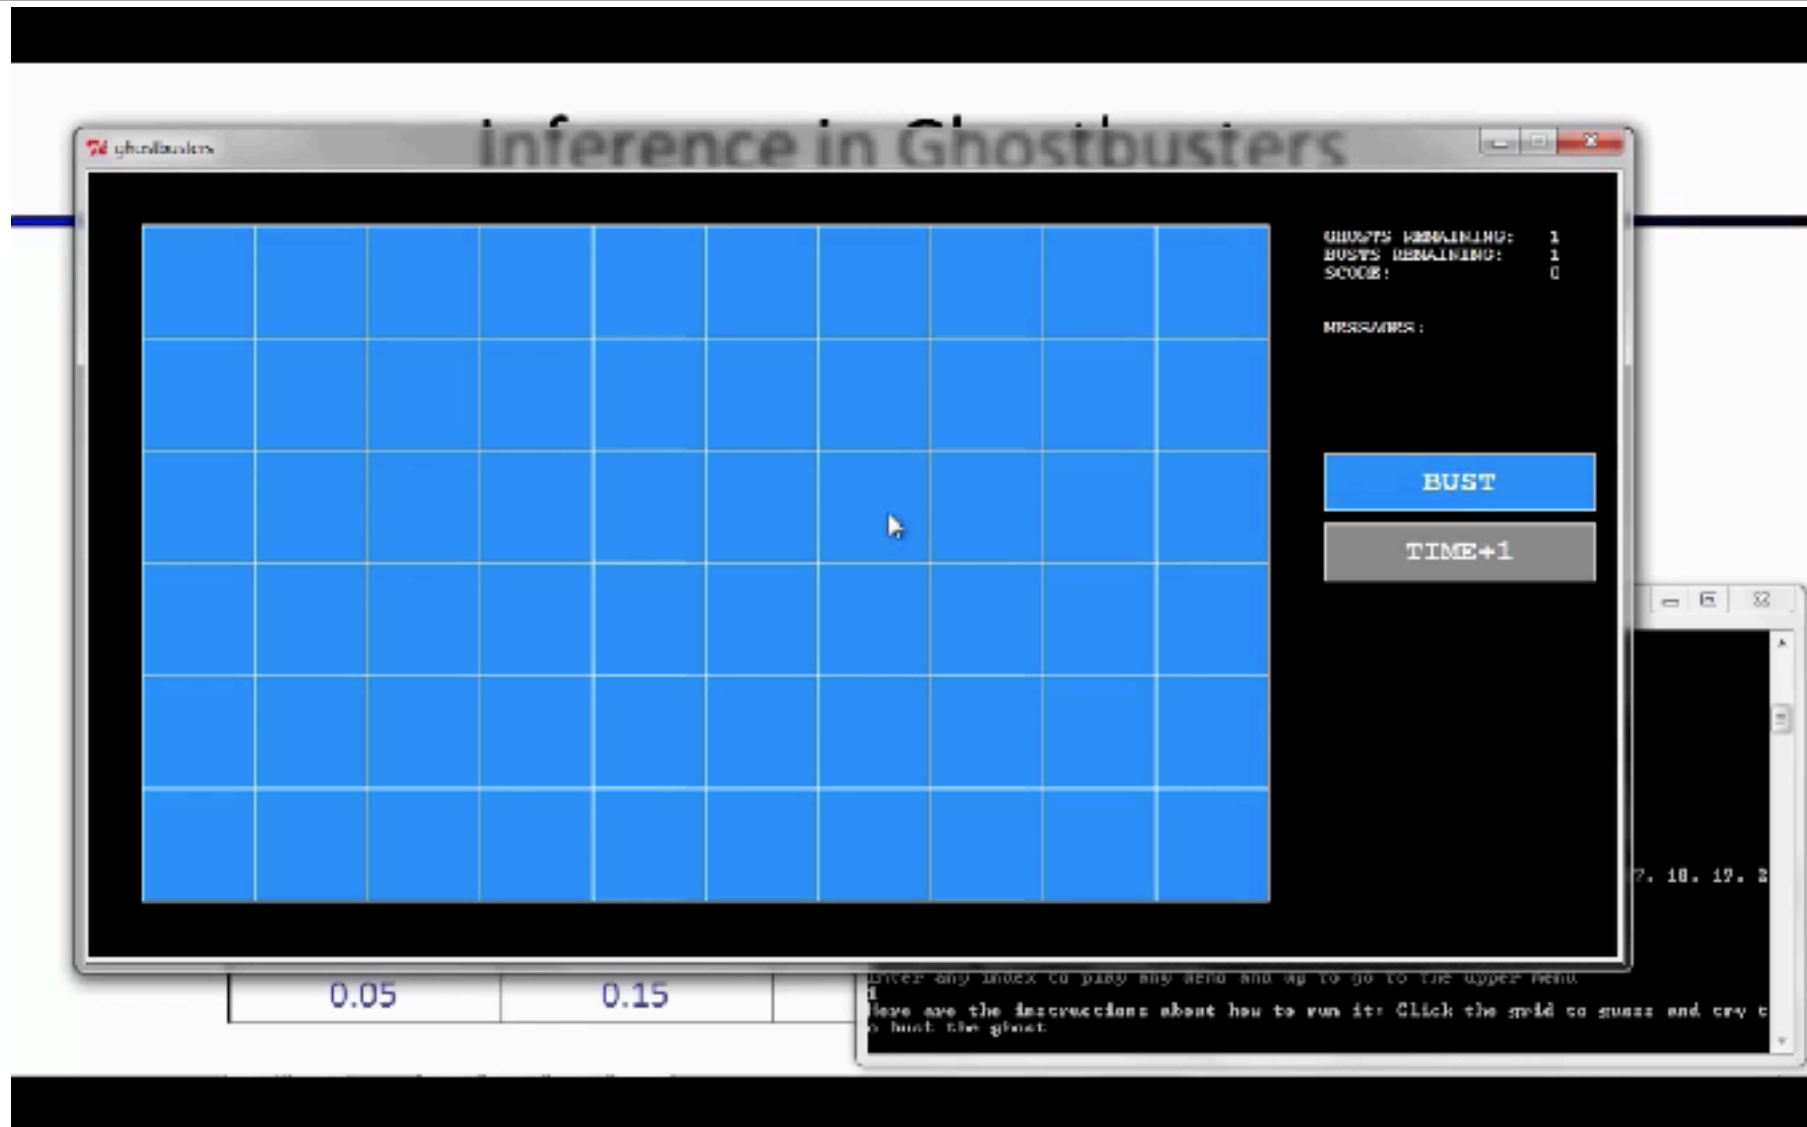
ghostbusters

Inference in Ghostbusters

GHOSTS REMAINING: 1
BUSTS REMAINING: 1
SCORE: 0

MESSAGES:

BUST

TIME+1

7. 18. 17. 2

Enter any index to play any demo and up to go to the upper menu
1
Here are the instructions about how to run it: Click the grid to guess and try to bust the ghost

| 0.05 | 0.15 |